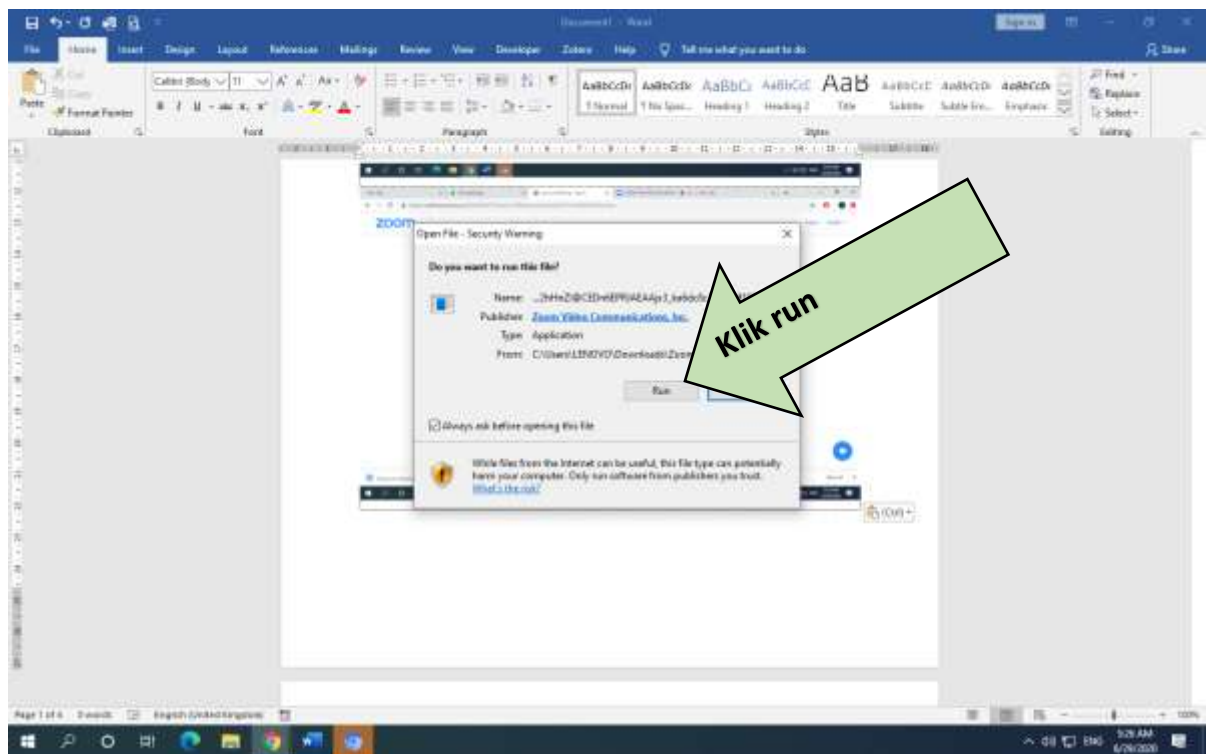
Document1 - Word

Sign in

File Home Insert Design Layout References Mailings Review View Developer Zotero Help Tell me what you want to do

Share

Cut Copy Paste Format Painter

Clipboard

Calibri (Body) 11

Font

Paragraph

AaBbCcDc AaBbCcDc AaBbCc AaBbCcC AaB AaBbCcC AaBbCcDc AaBbCcDc

1 Normal 1 No Spac... Heading 1 Heading 2 Title Subtitle Subtle Em... Emphasis

Styles

Find Replace Select

Editing

zoom

Open File - Security Warning

Do you want to run this file?

Name: ...2hHeZi@CEDn6EPRjAEAAja3_ka6dc9...

Publisher: Zoom Video Communications, Inc.

Type: Application

From: C:\Users\LENOVO\Downloads\Zoom...

Run

Always ask before opening this file

While files from the Internet can be useful, this file type can potentially harm your computer. Only run software from publishers you trust. What's the risk?

Klik run

(Ctrl)

Page 1 of 4 0 words English (United Kingdom)

100%

ENG 5:29 AM 6/29/2020